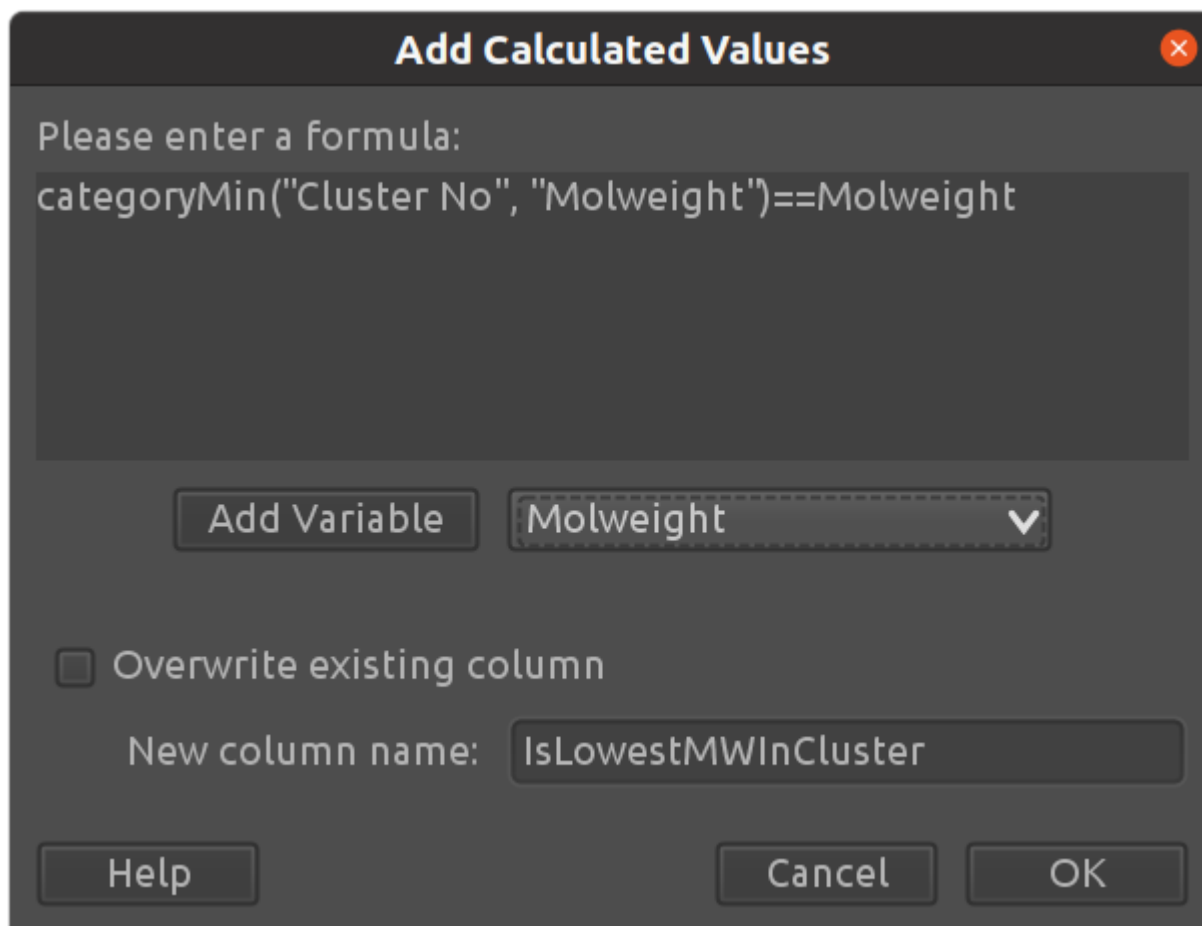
Add Calculated Values

Please enter a formula:

categoryMin("Cluster No", "Molweight")==Molweight

Add Variable

Molweight

Overwrite existing column

New column name: IsLowestMWInCluster

Help

Cancel

OK